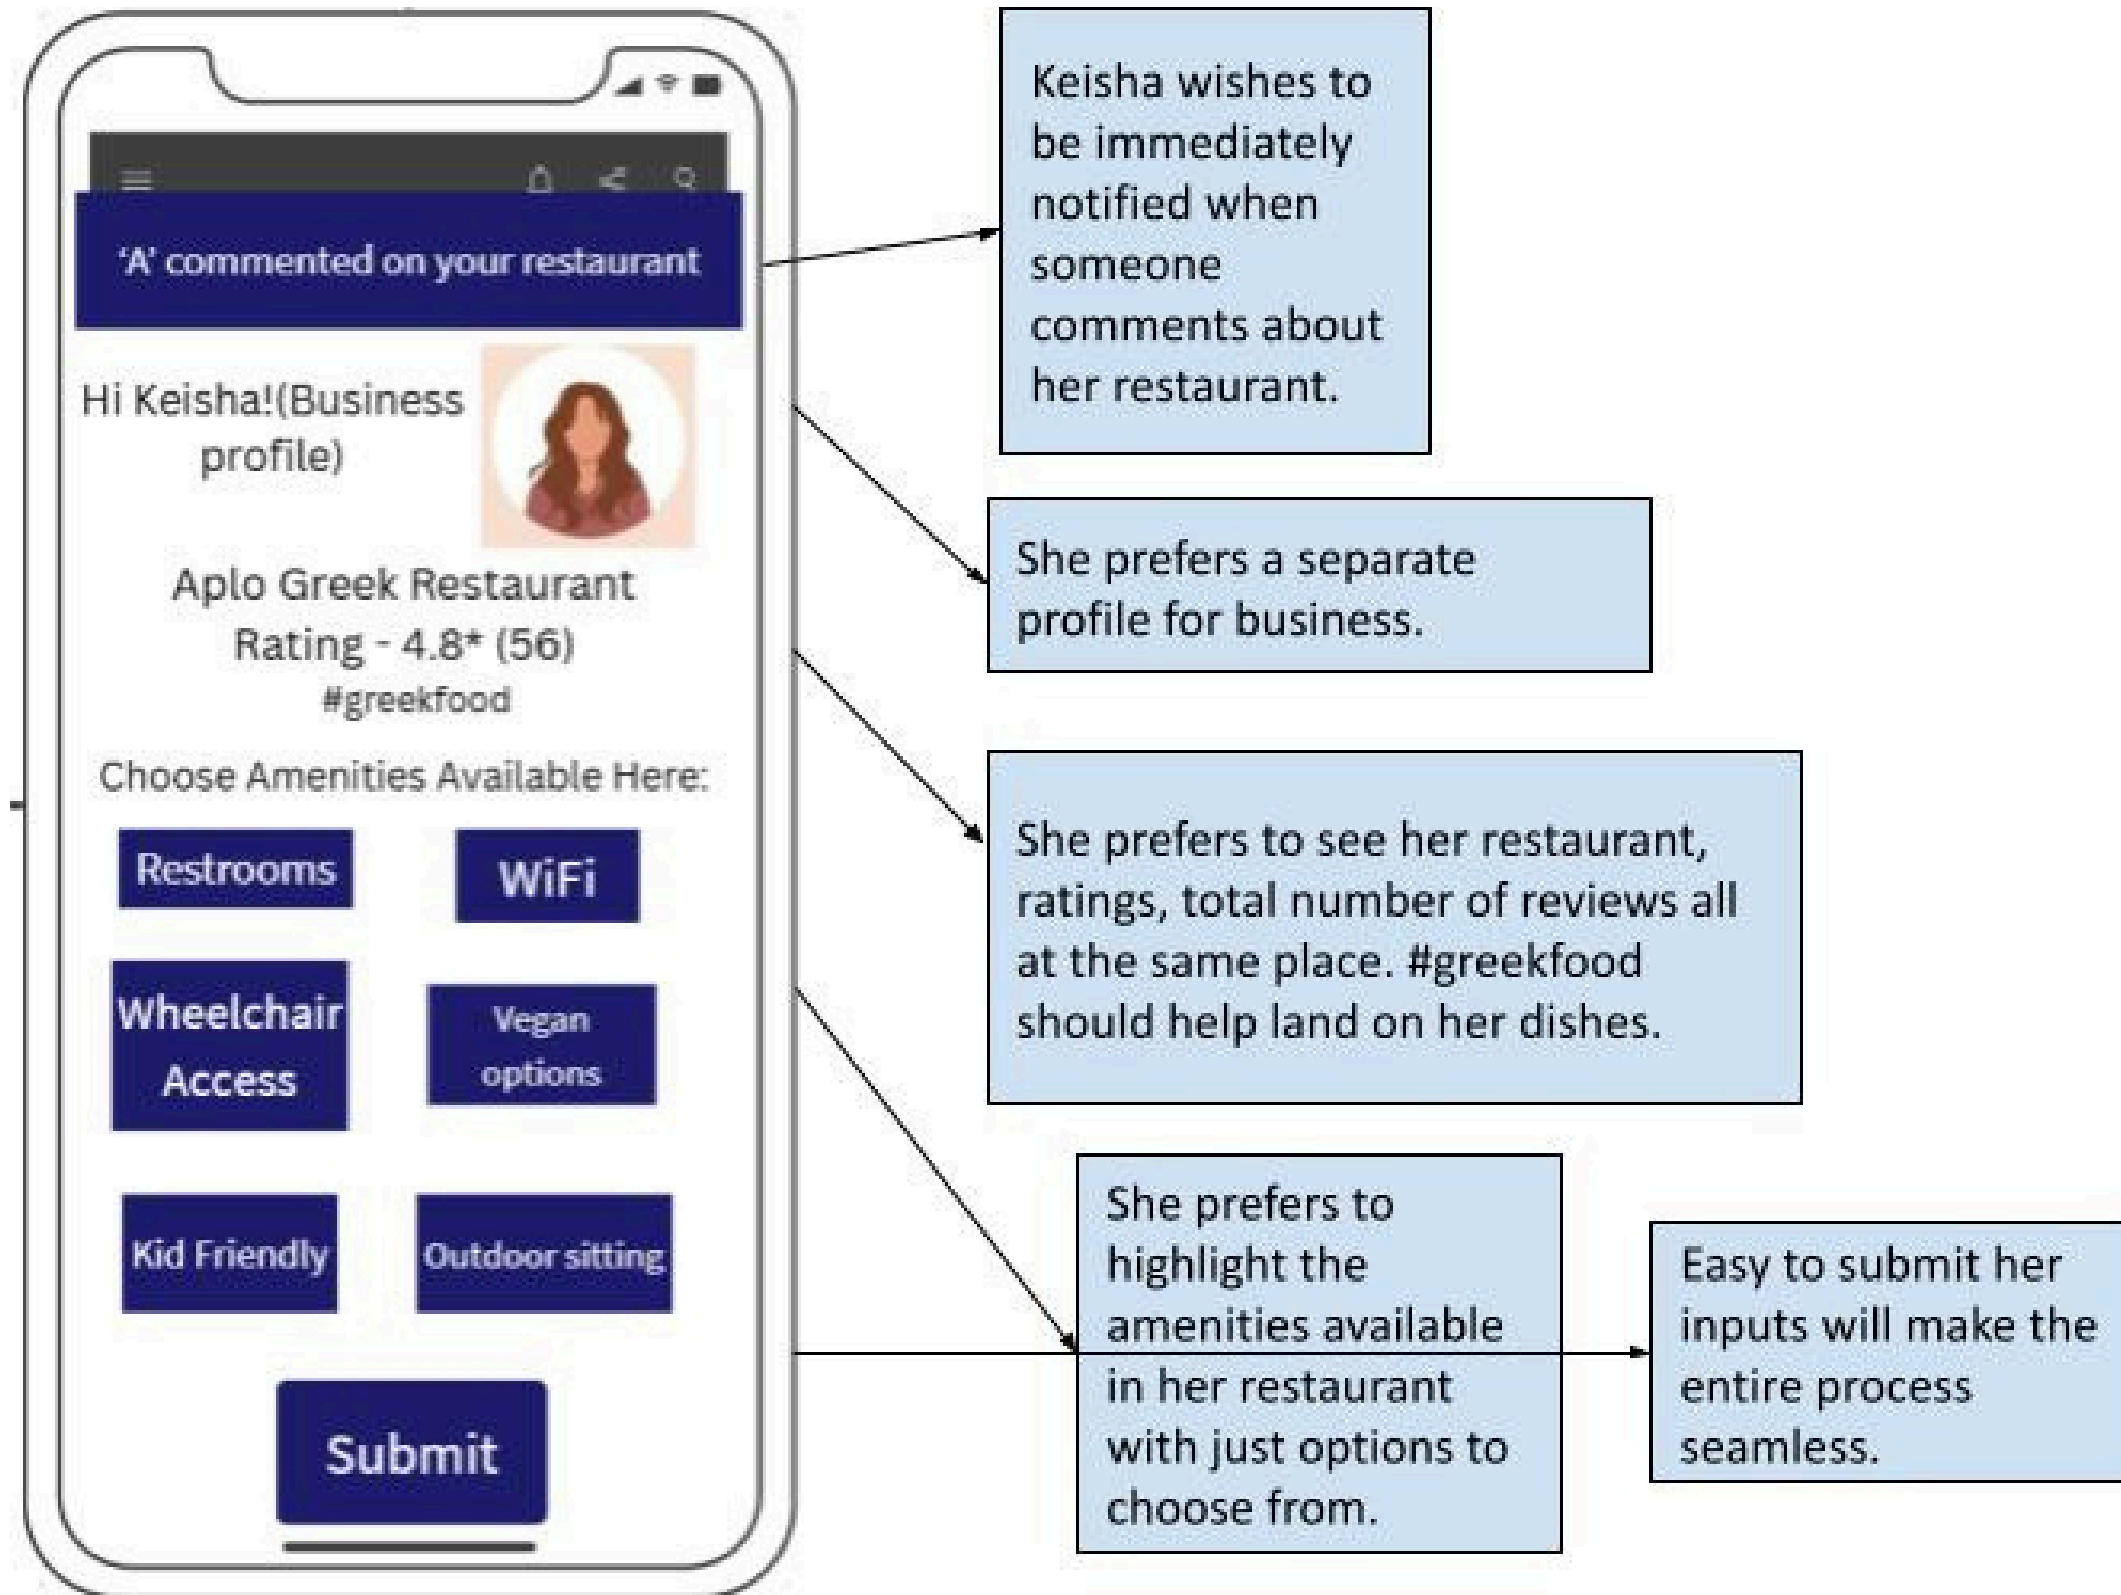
'A' commented on your restaurant

Hi Keisha!(Business profile)

Aplo Greek Restaurant
Rating - 4.8* (56)
#greekfood

Choose Amenities Available Here:

Restrooms

WiFi

Wheelchair Access

Vegan options

Kid Friendly

Outdoor sitting

Submit

Keisha wishes to be immediately notified when someone comments about her restaurant.

She prefers a separate profile for business.

She prefers to see her restaurant, ratings, total number of reviews all at the same place. #greekfood should help land on her dishes.

She prefers to highlight the amenities available in her restaurant with just options to choose from.

Easy to submit her inputs will make the entire process seamless.